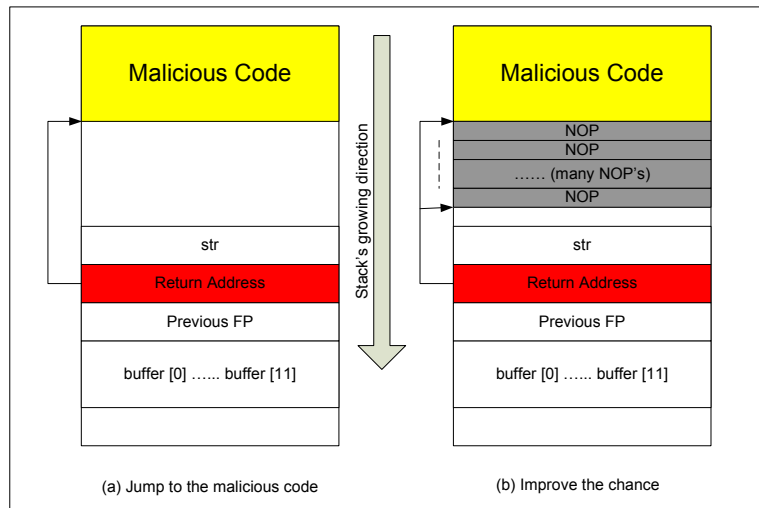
Malicious Code

str

Return Address

Previous FP

buffer [0] …... buffer [11]

(a) Jump to the malicious code

Stack's growing direction

Malicious Code

NOP

NOP

…... (many NOP's)

NOP

str

Return Address

Previous FP

buffer [0] …... buffer [11]

(b) Improve the chance